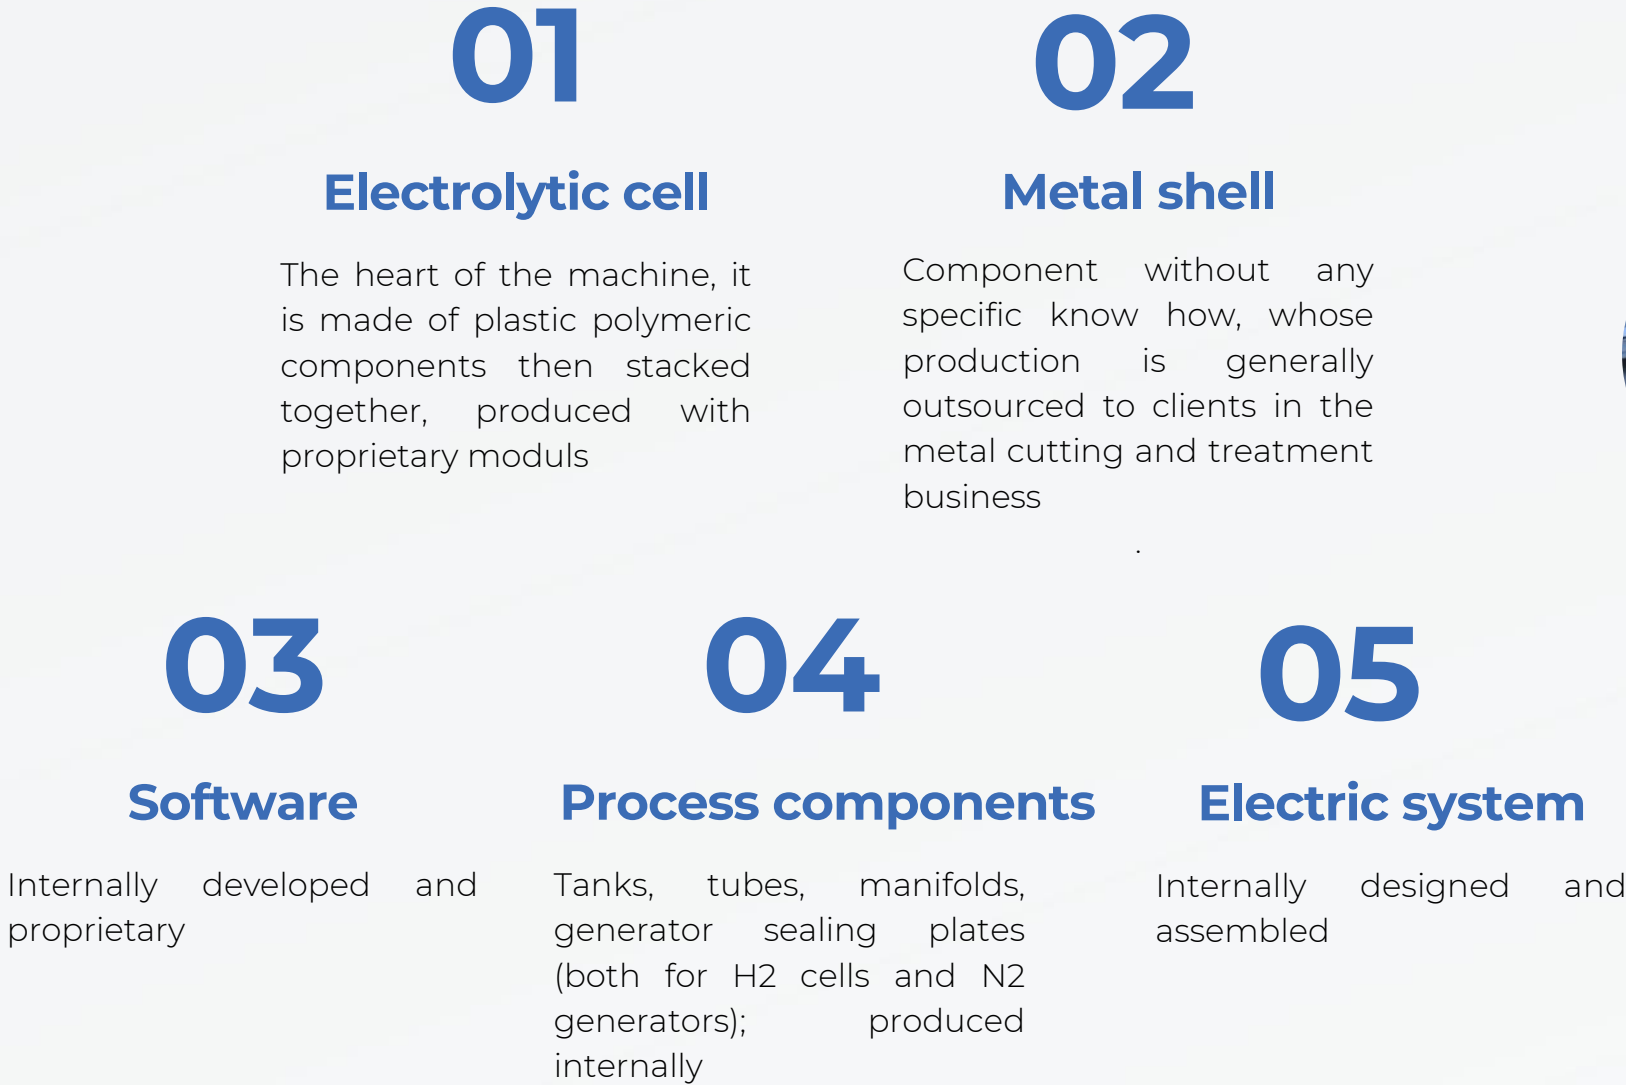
01

Electrolytic cell

The heart of the machine, it is made of plastic polymeric components then stacked together, produced with proprietary moduls

02

Metal shell

Component without any specific know how, whose production is generally outsourced to clients in the metal cutting and treatment business

.

03

Software

Internally developed and proprietary

04

Process components

Tanks, tubes, manifolds, generator sealing plates (both for H2 cells and N2 generators); produced internally

05

Electric system

Internally designed and assembled